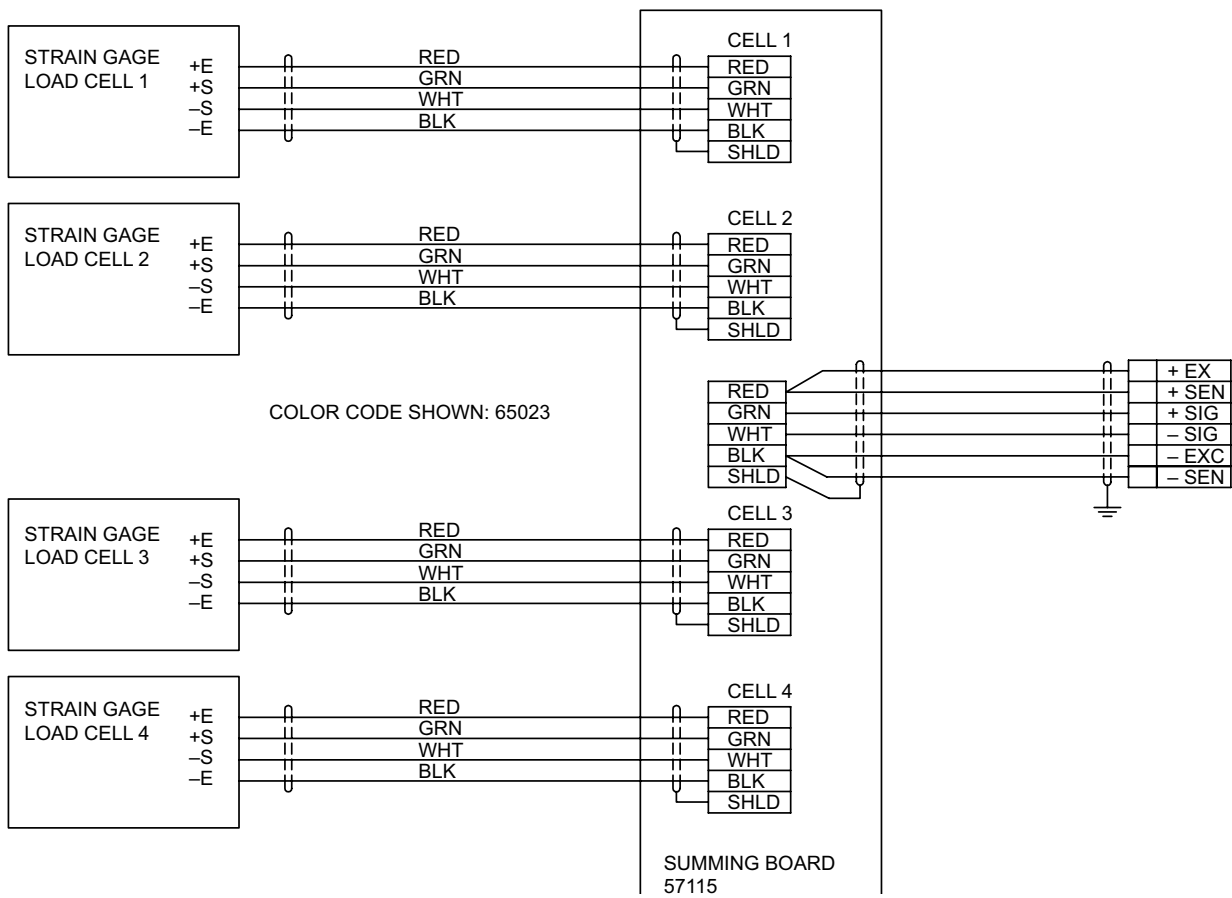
STRAIN GAGE LOAD CELL 1
+E
+S
–S
–E
RED
GRN
WHT
BLK
CELL 1
RED
GRN
WHT
BLK
SHLD

STRAIN GAGE LOAD CELL 2
+E
+S
–S
–E
RED
GRN
WHT
BLK
CELL 2
RED
GRN
WHT
BLK
SHLD

COLOR CODE SHOWN: 65023

RED
GRN
WHT
BLK
SHLD

+ EX
+ SEN
+ SIG
– SIG
– EXC
– SEN

STRAIN GAGE LOAD CELL 3
+E
+S
–S
–E
RED
GRN
WHT
BLK
CELL 3
RED
GRN
WHT
BLK
SHLD

STRAIN GAGE LOAD CELL 4
+E
+S
–S
–E
RED
GRN
WHT
BLK
CELL 4
RED
GRN
WHT
BLK
SHLD

SUMMING BOARD
57115